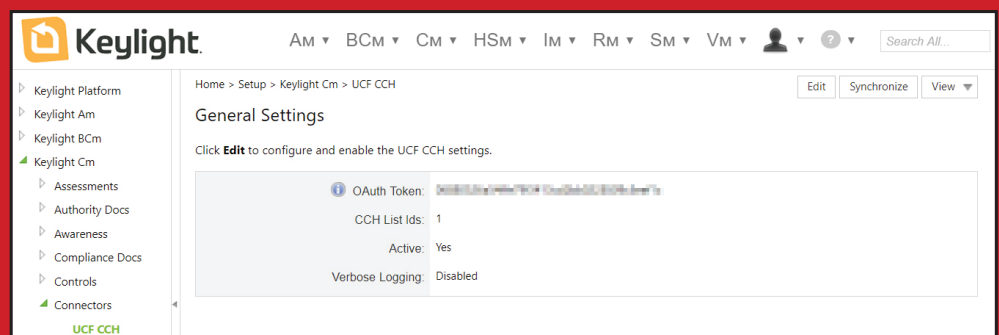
Keylight.

AM ▾ BCM ▾ CM ▾ HSM ▾ IM ▾ RM ▾ SM ▾ VM ▾ ▾ ? ▾ Search All...

Keylight Platform
Keylight Am
Keylight BCm
Keylight Cm
Assessments
Authority Docs
Awareness
Compliance Docs
Controls
Connectors
UCF CCH

Home > Setup > Keylight Cm > UCF CCH

Edit Synchronize View

General Settings

Click **Edit** to configure and enable the UCF CCH settings.

| | |
|---|---|
| OAuth Token: | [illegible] |
| CCH List Ids: | 1 |
| Active: | Yes |
| Verbose Logging: | Disabled |